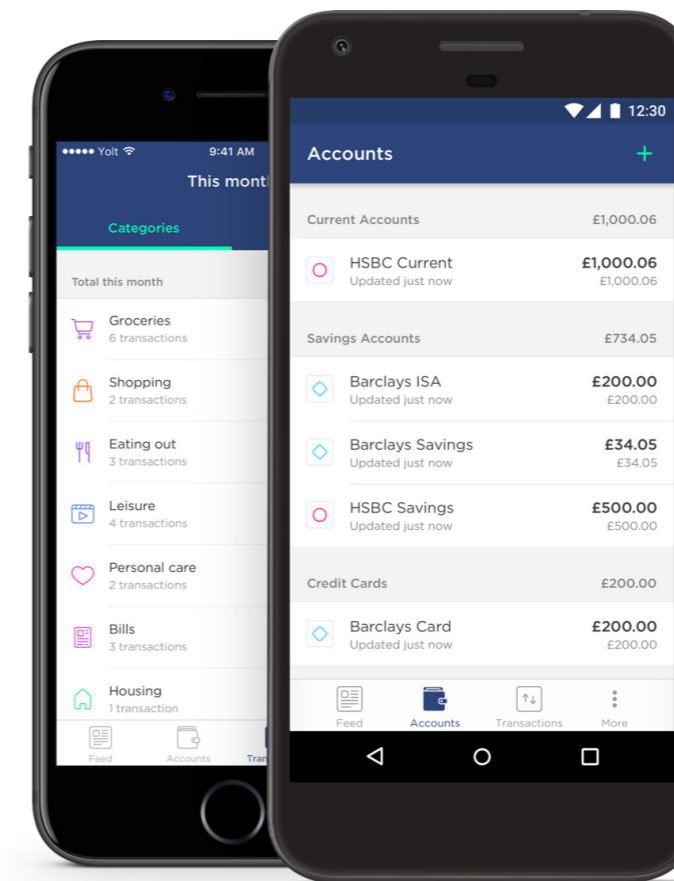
●●●●● Yolt
9:41 AM
This month

Categories

Total this month

Groceries
6 transactions

Shopping
2 transactions

Eating out
3 transactions

Leisure
4 transactions

Personal care
2 transactions

Bills
3 transactions

Housing
1 transaction

Feed
Accounts
Tran

12:30

Accounts
+

Current Accounts £1,000.06

HSBC Current
Updated just now
£1,000.06
£1,000.06

Savings Accounts £734.05

Barclays ISA
Updated just now
£200.00
£200.00

Barclays Savings
Updated just now
£34.05
£34.05

HSBC Savings
Updated just now
£500.00
£500.00

Credit Cards £200.00

Barclays Card
Updated just now
£200.00
£200.00

Feed
Accounts
Transactions
More